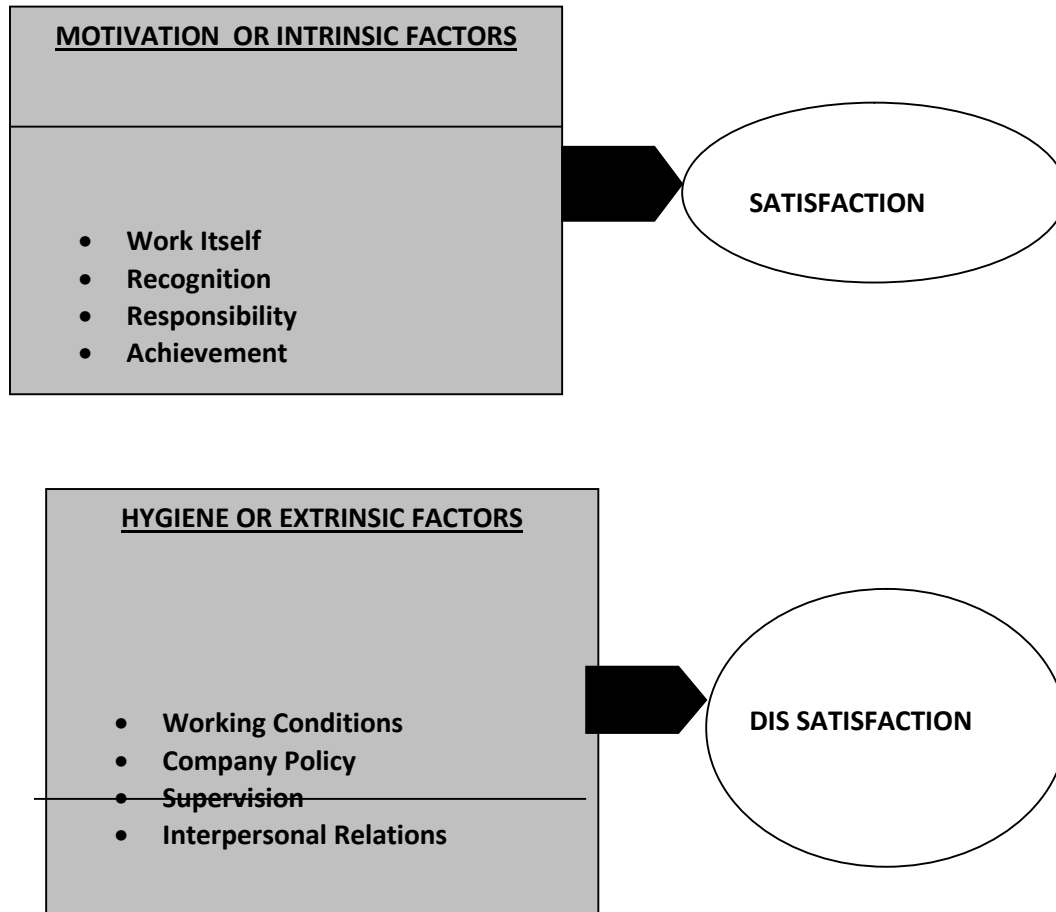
MOTIVATION OR INTRINSIC FACTORS

- Work Itself
- Recognition
- Responsibility
- Achievement

SATISFACTION

HYGIENE OR EXTRINSIC FACTORS

- Working Conditions
- Company Policy
- Supervision
- Interpersonal Relations

DIS SATISFACTION